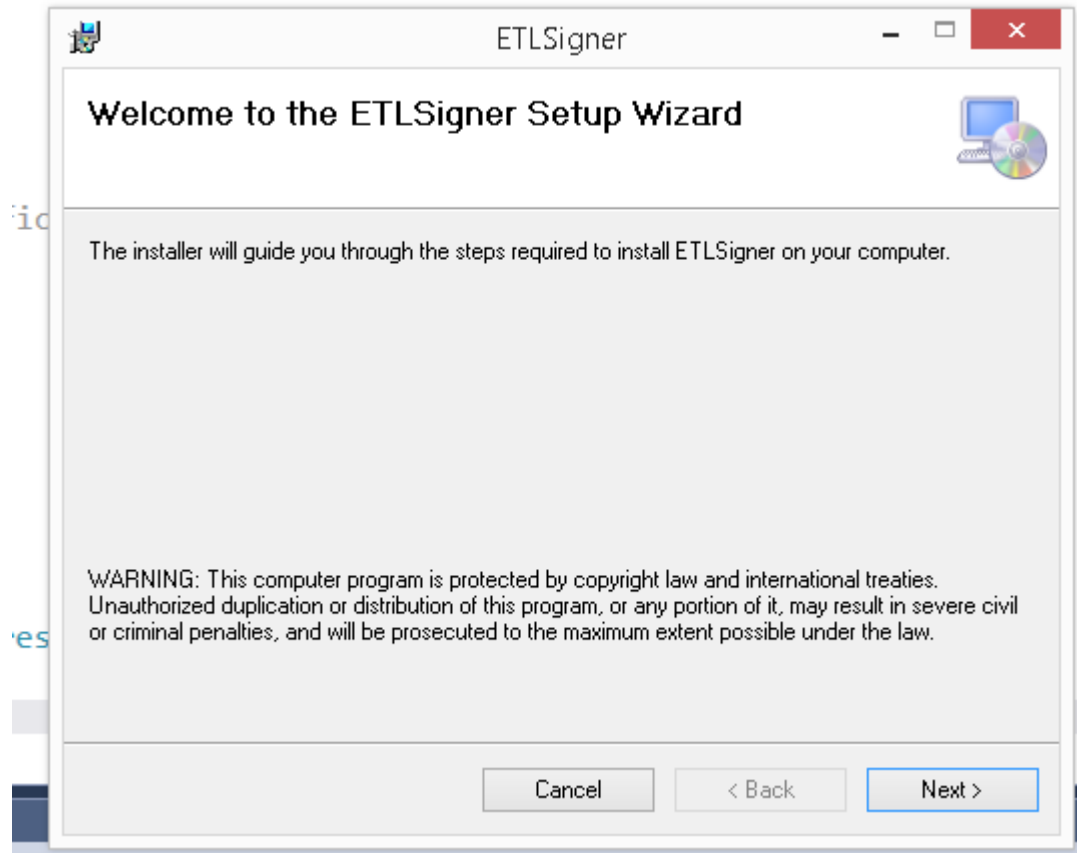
ic

es

ETLSigner

Welcome to the ETLSigner Setup Wizard

The installer will guide you through the steps required to install ETLSigner on your computer.

WARNING: This computer program is protected by copyright law and international treaties. Unauthorized duplication or distribution of this program, or any portion of it, may result in severe civil or criminal penalties, and will be prosecuted to the maximum extent possible under the law.

Cancel

< Back

Next >